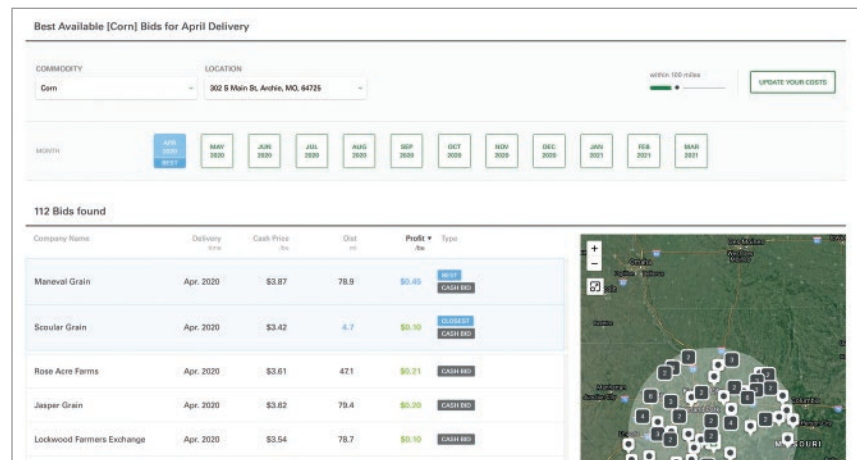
Best Available [Corn] Bids for April Delivery

COMMODITY
Corn

LOCATION
302 S Main St, Archie, MO, 64725

within 100 miles

UPDATE YOUR COSTS

MONTH

APR 2020 BEST
MAY 2020
JUN 2020
JUL 2020
AUG 2020
SEP 2020
OCT 2020
NOV 2020
DEC 2020
JAN 2021
FEB 2021
MAR 2021

112 Bids found

| Company Name | Delivery time | Cash Price /bu | Dist mi | Profit ▾ /bu | Type |
|---|---|---|---|---|---|
| Maneval Grain | Apr. 2020 | \$3.87 | 78.9 | \$0.45 | BEST CASH BID |
| Scoular Grain | Apr. 2020 | \$3.42 | 4.7 | \$0.10 | CLOSEST CASH BID |
| Rose Acre Farms | Apr. 2020 | \$3.61 | 47.1 | \$0.21 | CASH BID |
| Jasper Grain | Apr. 2020 | \$3.62 | 79.4 | \$0.20 | CASH BID |
| Lockwood Farmers Exchange | Apr. 2020 | \$3.54 | 78.7 | \$0.10 | CASH BID |

+
−
MISSOURI